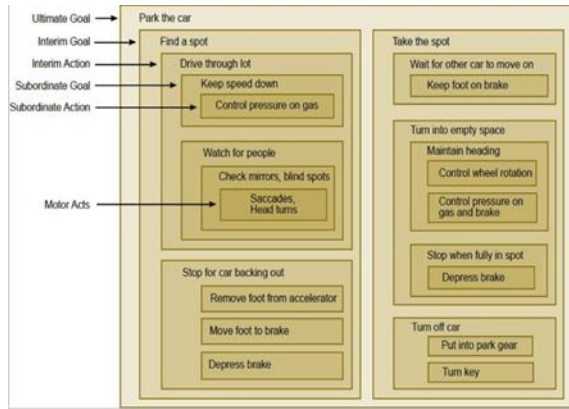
Ultimate Goal
Interim Goal
Interim Action
Subordinate Goal
Subordinate Action
Motor Acts

Park the car

Find a spot
Drive through lot
Keep speed down
Control pressure on gas
Watch for people
Check mirrors, blind spots
Saccades, Head turns
Stop for car backing out
Remove foot from accelerator
Move foot to brake
Depress brake

Take the spot
Wait for other car to move on
Keep foot on brake
Turn into empty space
Maintain heading
Control wheel rotation
Control pressure on gas and brake
Stop when fully in spot
Depress brake
Turn off car
Put into park gear
Turn key